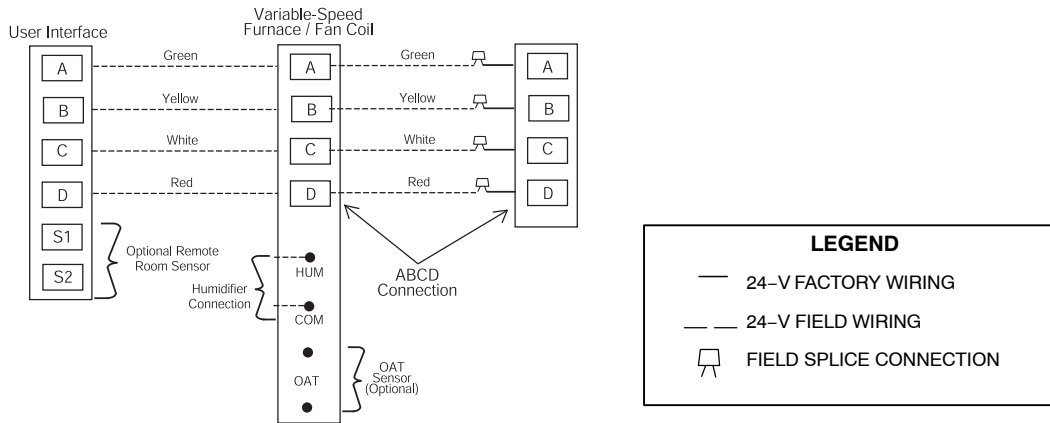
User Interface

Variable-Speed Furnace / Fan Coil

A
B
C
D
S1
S2

Green
Yellow
White
Red

A
B
C
D

Green
Yellow
White
Red

A
B
C
D

Optional Remote Room Sensor

HUM
Humidifier Connection
COM

ABCD Connection

OAT
OAT Sensor (Optional)

LEGEND

24–V FACTORY WIRING

24–V FIELD WIRING

FIELD SPLICE CONNECTION